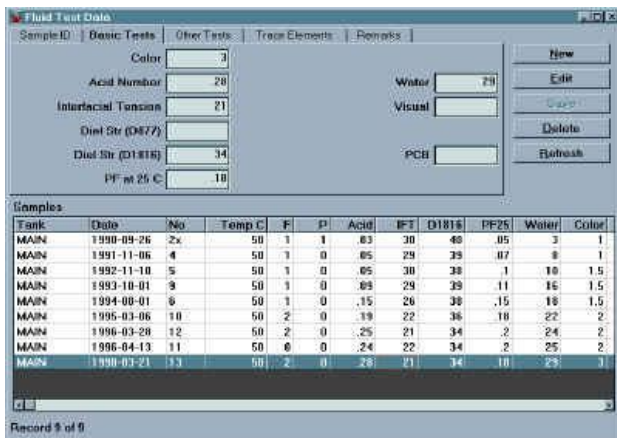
Fluid Test Data

Sample ID | Basic Tests | Other Tests | Trace Elements | Remarks

Color 3
Acid Number .28
Interfacial Tension 21
Diel Str (D877)
Diel Str (D1816) 34
PF at 25 C .18

Water 29
Visual

PCB

New
Edit
Save
Delete
Refresh

Samples

| Tank | Date | No | Temp C | F | P | Acid | IFT | D1816 | PF25 | Water | Color |
|---|---|---|---|---|---|---|---|---|---|---|---|
| MAIN | 1990-09-26 | 2x | 50 | 1 | 1 | .03 | 30 | 40 | .05 | 3 | 1 |
| MAIN | 1991-11-06 | 4 | 50 | 1 | 0 | .05 | 29 | 39 | .07 | 8 | 1 |
| MAIN | 1992-11-10 | 5 | 50 | 1 | 0 | .05 | 29 | 38 | .1 | 10 | 1.5 |
| MAIN | 1993-10-01 | 9 | 50 | 1 | 0 | .09 | 29 | 39 | .11 | 16 | 1.5 |
| MAIN | 1994-08-01 | 6 | 50 | 1 | 0 | .15 | 26 | 38 | .15 | 18 | 1.5 |
| MAIN | 1995-03-06 | 10 | 50 | 2 | 0 | .19 | 22 | 36 | .18 | 22 | 2 |
| MAIN | 1996-03-28 | 12 | 50 | 2 | 0 | .25 | 21 | 34 | .2 | 24 | 2 |
| MAIN | 1996-04-13 | 11 | 50 | 0 | 0 | .24 | 22 | 34 | .2 | 25 | 2 |
| MAIN | 1998-03-21 | 13 | 50 | 2 | 0 | .28 | 21 | 34 | .18 | 29 | 3 |

Record 9 of 9